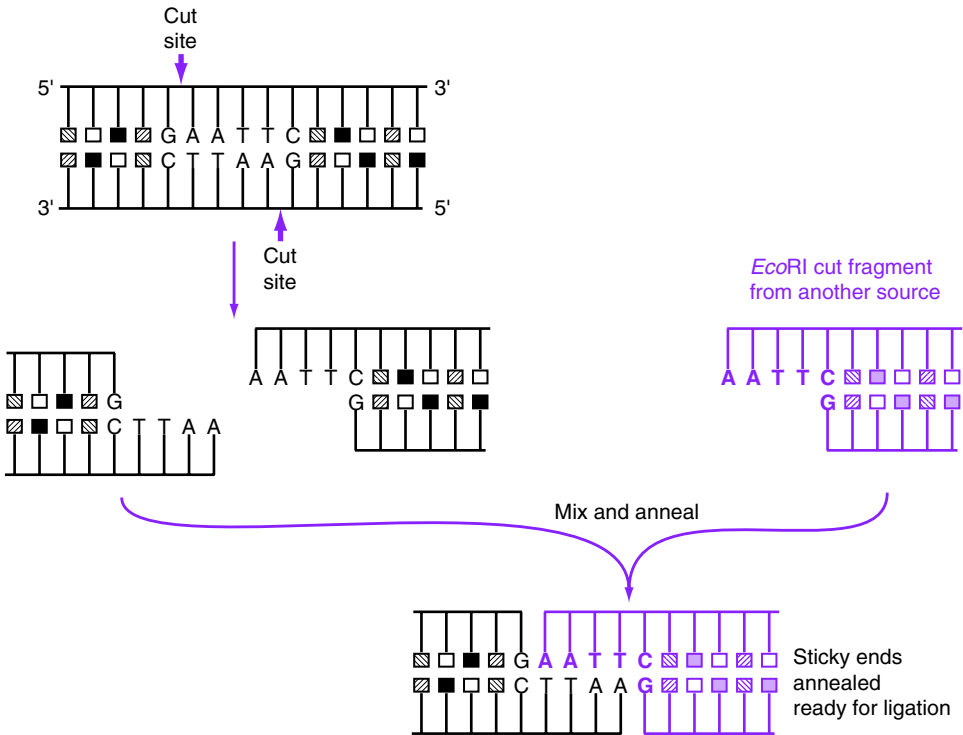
Cut site

5' 3'

G A A T T C

C T T A A G

3' 5'

Cut site

*Eco*RI cut fragment from another source

G

C T T A A

A A T T C

G

A A T T C

G

Mix and anneal

G A A T T C

C T T A A G

Sticky ends annealed ready for ligation